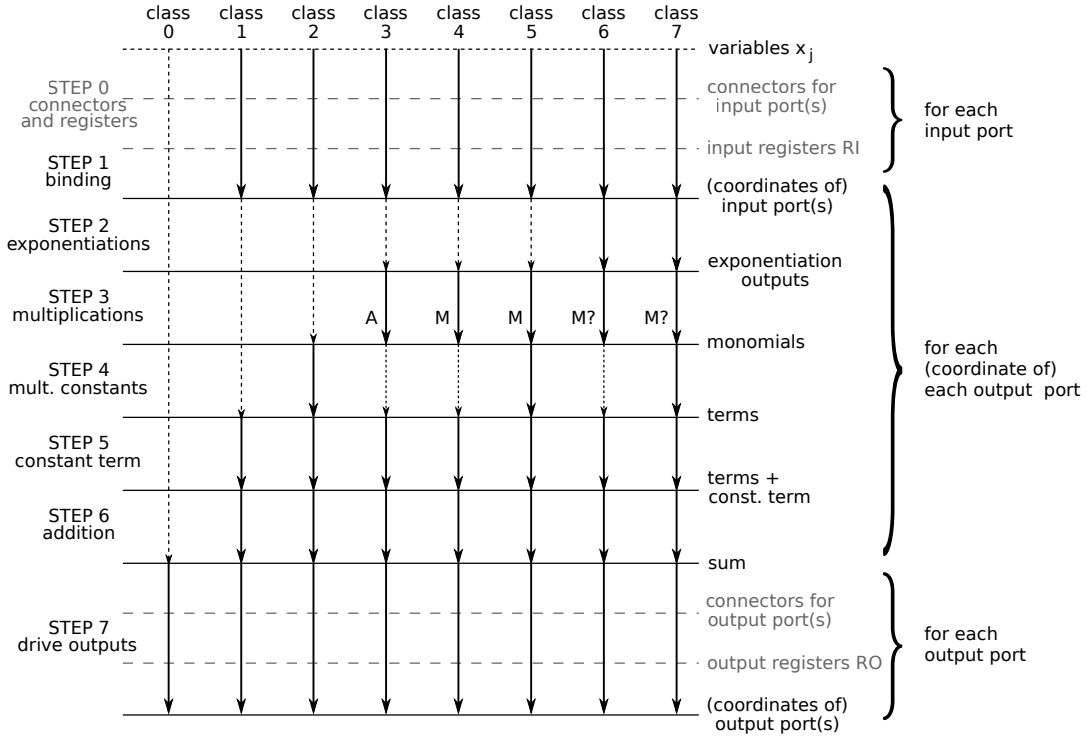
class 0 class 1 class 2 class 3 class 4 class 5 class 6 class 7

variables $x_j$

STEP 0 connectors and registers

connectors for input port(s)

input registers RI

for each input port

STEP 1 binding

(coordinates of) input port(s)

STEP 2 exponentiations

exponentiation outputs

STEP 3 multiplications

A M M M? M?

monomials

for each (coordinate of) each output port

STEP 4 mult. constants

terms

STEP 5 constant term

terms + const. term

STEP 6 addition

sum

STEP 7 drive outputs

connectors for output port(s)

output registers RO

for each output port

(coordinates of) output port(s)